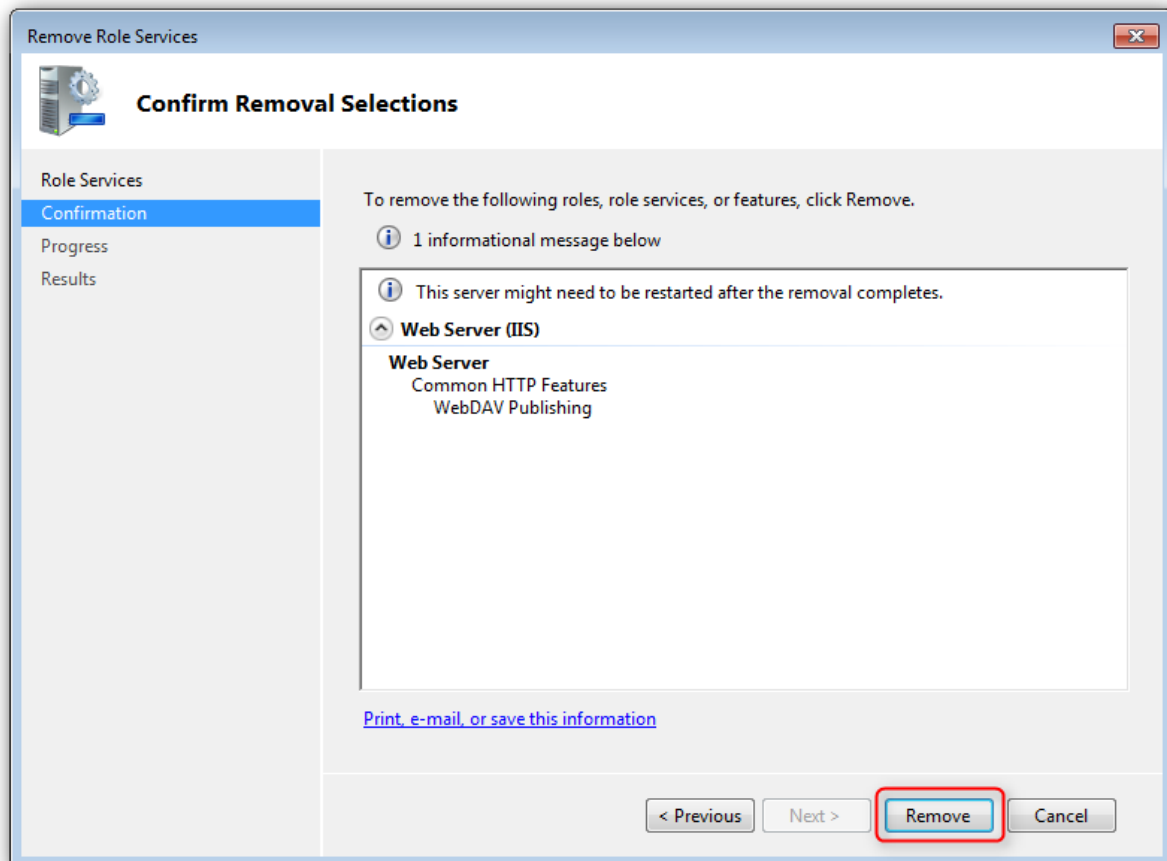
Remove Role Services

Confirm Removal Selections

Role Services
Confirmation
Progress
Results

To remove the following roles, role services, or features, click Remove.

1 informational message below

This server might need to be restarted after the removal completes.

Web Server (IIS)

Web Server
Common HTTP Features
WebDAV Publishing

Print, e-mail, or save this information

< Previous
Next >
Remove
Cancel